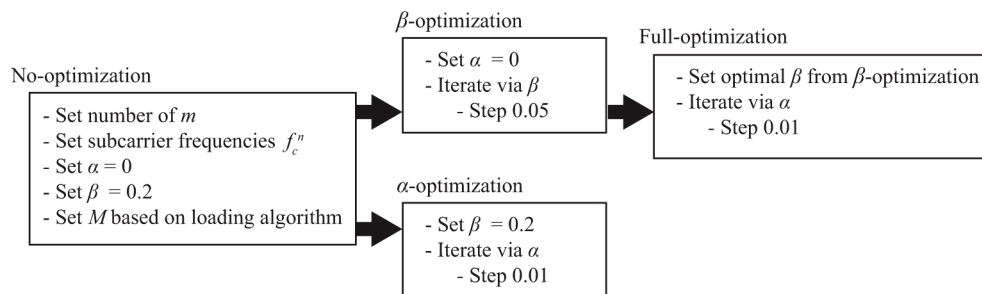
No-optimization

- Set number of $m$
- Set subcarrier frequencies $f_c^n$
- Set $\alpha = 0$
- Set $\beta = 0.2$
- Set $M$ based on loading algorithm

$\beta$-optimization

- Set $\alpha = 0$
- Iterate via $\beta$
- Step 0.05

Full-optimization

- Set optimal $\beta$ from $\beta$-optimization
- Iterate via $\alpha$
- Step 0.01

$\alpha$-optimization

- Set $\beta = 0.2$
- Iterate via $\alpha$
- Step 0.01